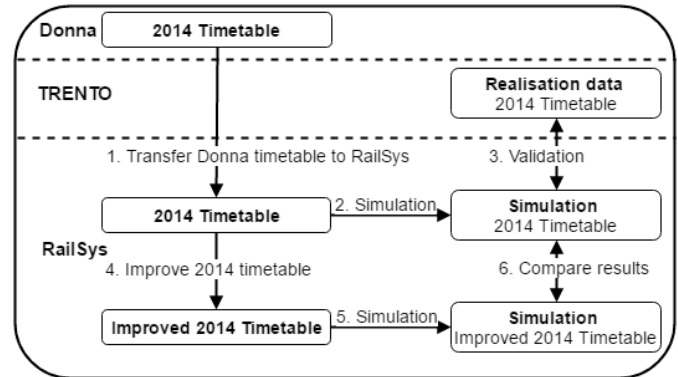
Donna

2014 Timetable

TRENTO

Realisation data
2014 Timetable

1. Transfer Donna timetable to RailSys

3. Validation

2014 Timetable

2. Simulation

Simulation
2014 Timetable

RailSys

4. Improve 2014 timetable

6. Compare results

Improved 2014 Timetable

5. Simulation

Simulation
Improved 2014 Timetable